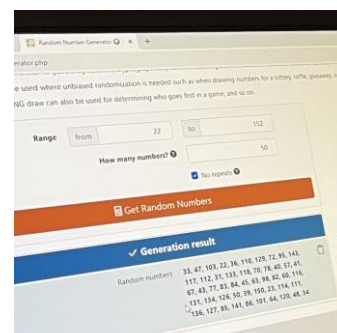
Random Number Generator ×

erator.php

e used where unbiased randomization is needed such as when drawing numbers for a lottery, raffle, giveaway, o

NG draw can also be used for determining who goes first in a game, and so on.

Range from 22 to 152

How many numbers? 50

No repeats

Get Random Numbers

✓ Generation result

Random numbers 33, 47, 103, 22, 36, 110, 129, 72, 95, 143, 117, 112, 31, 133, 118, 70, 78, 40, 57, 41, 67, 43, 77, 83, 84, 45, 63, 98, 82, 60, 116, 131, 134, 126, 50, 39, 150, 23, 114, 111, 136, 127, 85, 141, 86, 101, 64, 120, 48, 34